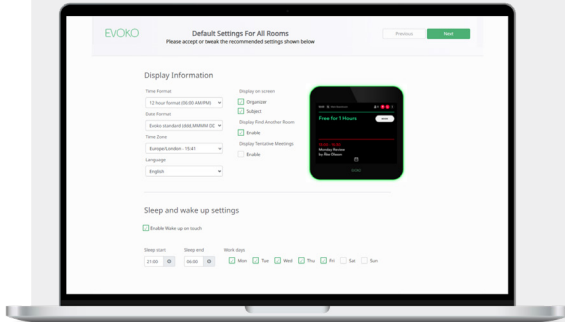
EVOKO

Default Settings For All Rooms
Please accept or tweak the recommended settings shown below

Previous
Next

Display Information

Time Format
12 hour format (09:00 AM/PM)
Date Format
Evoko standard (dd.MMMM.DD
Time Zone
Europe/London - 10:41
Language
English

Display on screen
Organizer
Subject
Display Find Another Room
Enable
Display Tentative Meetings
Enable

Free for 1 Hours
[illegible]
Monday Review
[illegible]
EVOKO

Sleep and wake up settings

Enable Wake up on touch

Sleep start
21:00
Sleep end
06:00
Work days
Mon
Tue
Wed
Thu
Fri
Sat
Sun